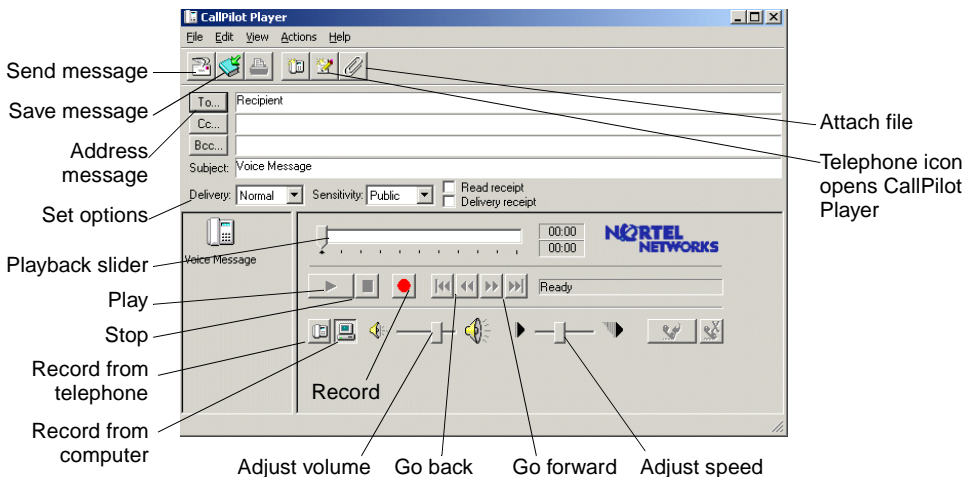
CallPilot Player

File Edit View Actions Help

To...

Recipient

Cc...

Bcc...

Subject: Voice Message

Delivery: Normal

Sensitivity: Public

Read receipt

Delivery receipt

Voice Message

00:00

00:00

NORTEL NETWORKS

Ready

Send message

Save message

Address message

Set options

Playback slider

Play

Stop

Record from telephone

Record from computer

Record

Attach file

Telephone icon opens CallPilot Player

Adjust volume

Go back

Go forward

Adjust speed